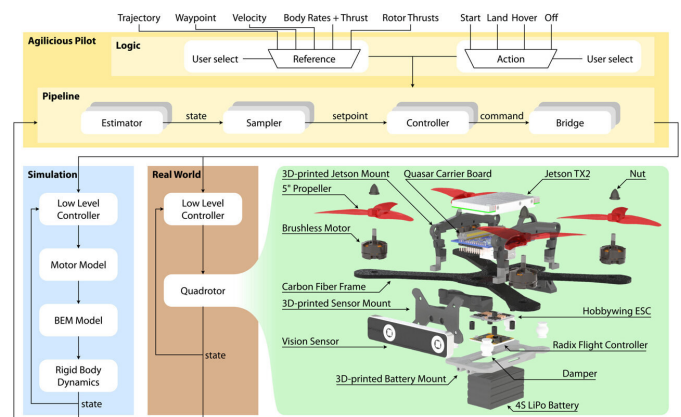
Trajectory Waypoint Velocity Body Rates + Thrust Rotor Thrusts

Start Land Hover Off

Agilicious Pilot

Logic

User select

Reference

Action

User select

Pipeline

Estimator

state

Sampler

setpoint

Controller

command

Bridge

Simulation

Low Level Controller

Motor Model

BEM Model

Rigid Body Dynamics

state

Real World

Low Level Controller

Quadrotor

state

3D-printed Jetson Mount

Quasar Carrier Board

Jetson TX2

Nut

5" Propeller

Brushless Motor

Carbon Fiber Frame

3D-printed Sensor Mount

Hobbywing ESC

Vision Sensor

Radix Flight Controller

3D-printed Battery Mount

Damper

4S LiPo Battery